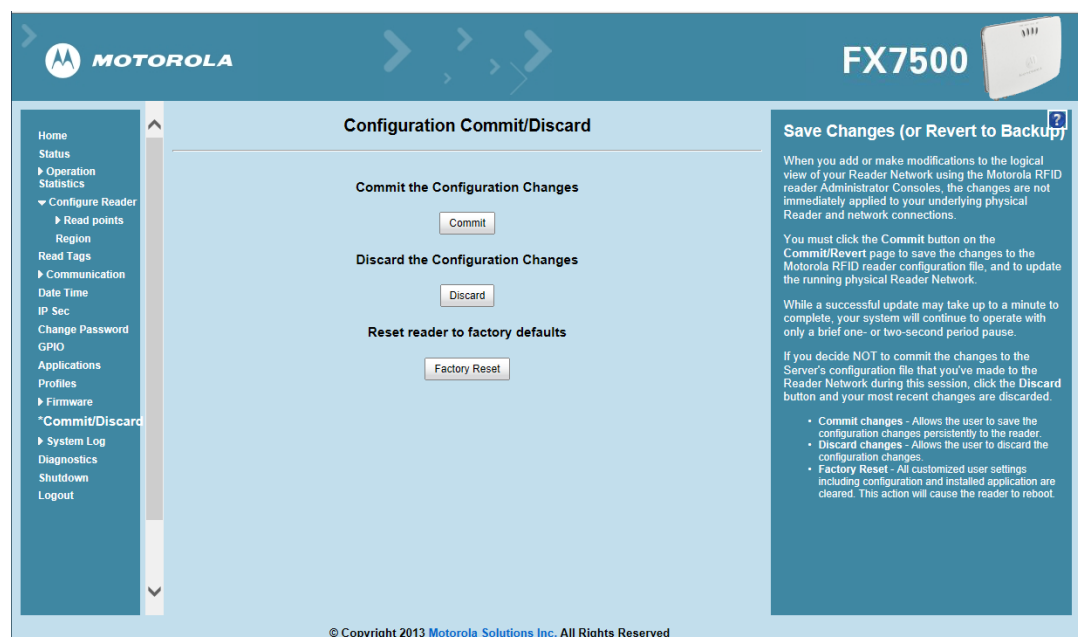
MOTOROLA

FX7500

Home
Status
Operation Statistics
Configure Reader
Read points
Region
Read Tags
Communication
Date Time
IP Sec
Change Password
GPIO
Applications
Profiles
Firmware
*Commit/Discard
System Log
Diagnostics
Shutdown
Logout

Configuration Commit/Discard

Commit the Configuration Changes

Commit

Discard the Configuration Changes

Discard

Reset reader to factory defaults

Factory Reset

?

Save Changes (or Revert to Backup)

When you add or make modifications to the logical view of your Reader Network using the Motorola RFID reader Administrator Consoles, the changes are not immediately applied to your underlying physical Reader and network connections.

You must click the Commit button on the Commit/Revert page to save the changes to the Motorola RFID reader configuration file, and to update the running physical Reader Network.

While a successful update may take up to a minute to complete, your system will continue to operate with only a brief one- or two-second period pause.

If you decide NOT to commit the changes to the Server's configuration file that you've made to the Reader Network during this session, click the Discard button and your most recent changes are discarded.

• Commit changes - Allows the user to save the configuration changes persistently to the reader.
• Discard changes - Allows the user to discard the configuration changes.
• Factory Reset - All customized user settings including configuration and installed application are cleared. This action will cause the reader to reboot.

© Copyright 2013 Motorola Solutions Inc. All Rights Reserved